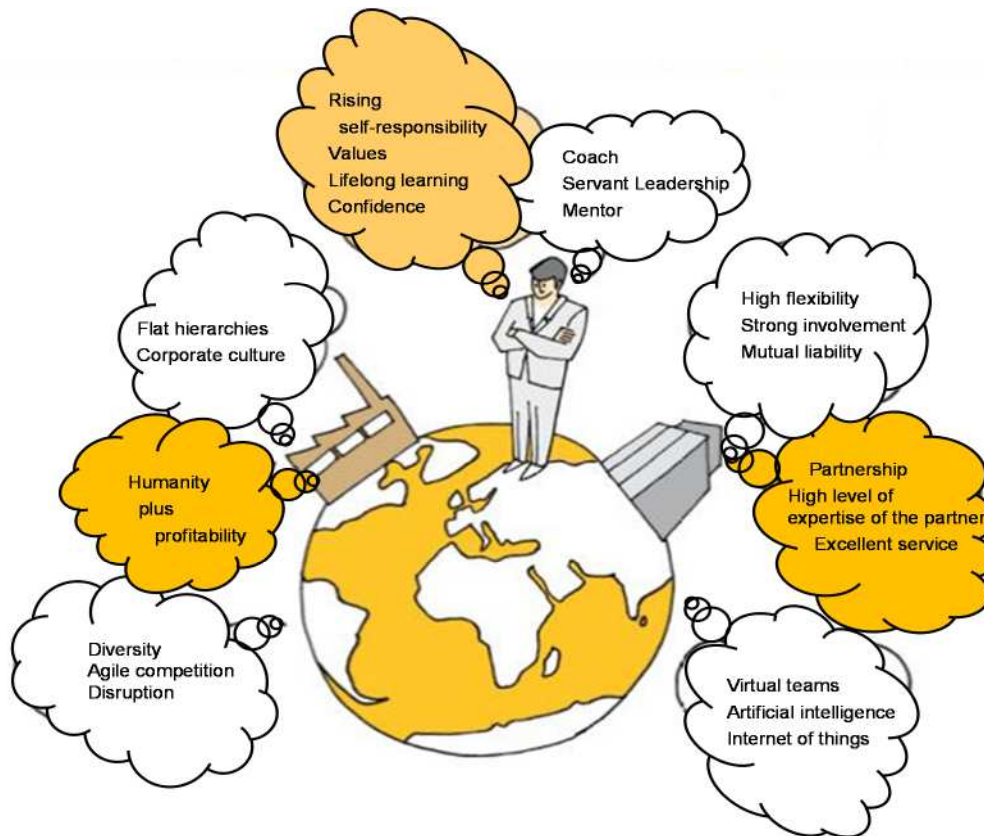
Rising
self-responsibility
Values
Lifelong learning
Confidence

Coach
Servant Leadership
Mentor

Flat hierarchies
Corporate culture

High flexibility
Strong involvement
Mutual liability

Humanity
plus
profitability

Partnership
High level of
expertise of the partner
Excellent service

Diversity
Agile competition
Disruption

Virtual teams
Artificial intelligence
Internet of things